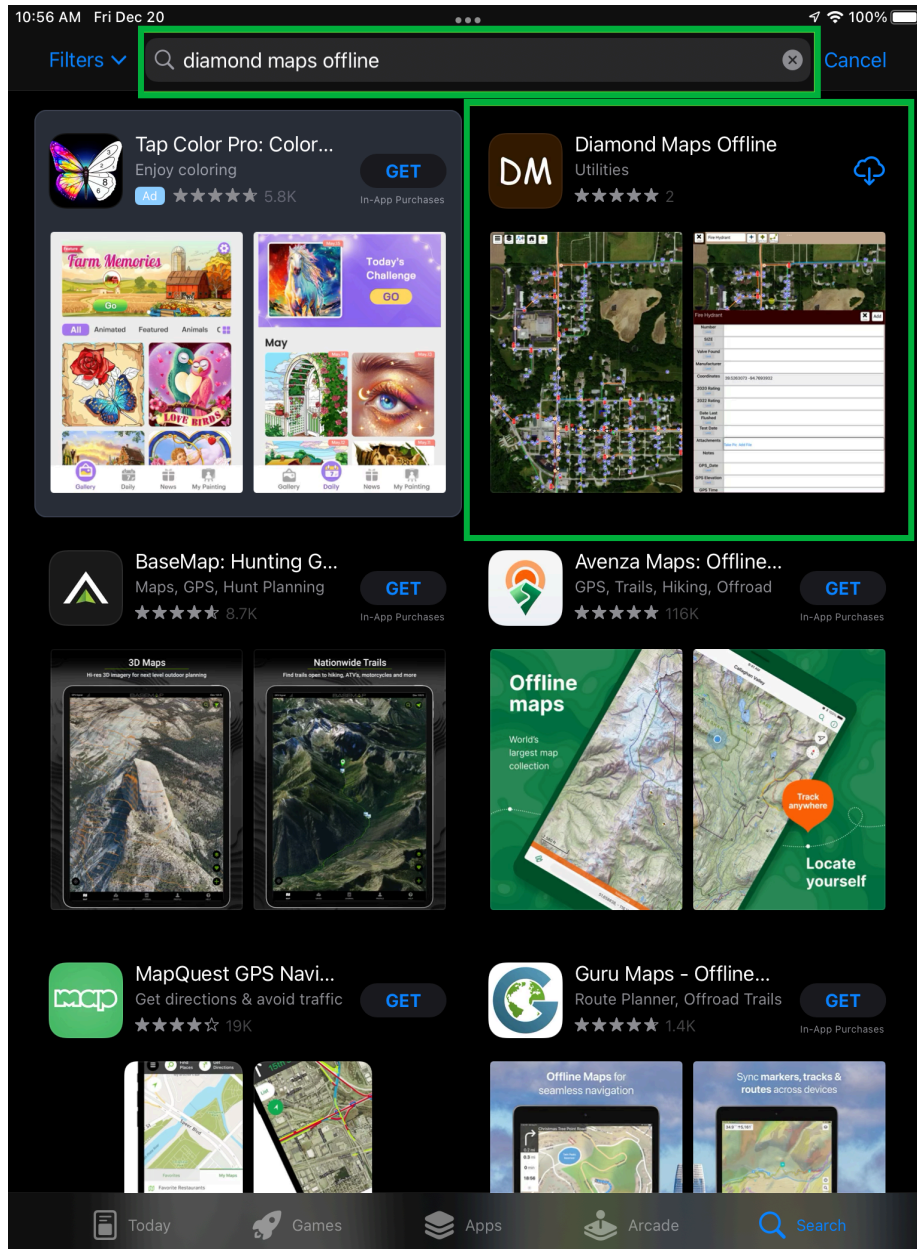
10:56 AM Fri Dec 20
100%

Filters
diamond maps offline
Cancel

Tap Color Pro: Color...
Enjoy coloring
Ad ★★★★★ 5.8K
GET
In-App Purchases

Farm Memories
Go
All Animated Featured Animals
LOVE BIRDS
Gallery Daily News My Painting

Today's Challenge
GO
May
Gallery Daily News My Painting

DM
Diamond Maps Offline
Utilities
★★★★★ 2

Fire Hydrant
Add

BaseMap: Hunting G...
Maps, GPS, Hunt Planning
★★★★★ 8.7K
GET
In-App Purchases

3D Maps
Hi-res 3D imagery for intuitive outdoor planning

Nationwide Trails
Find trails open to hiking, ATV's, motorcycles and more

Avenza Maps: Offline...
GPS, Trails, Hiking, Offroad
★★★★★ 116K
GET
In-App Purchases

Offline maps
World's largest map collection

Track anywhere
Locate yourself

map
MapQuest GPS Navi...
Get directions & avoid traffic
★★★★☆ 19K
GET

Guru Maps - Offline...
Route Planner, Offroad Trails
★★★★★ 1.4K
GET
In-App Purchases

Offline Maps for seamless navigation

Sync markers, tracks & routes across devices

Today
Games
Apps
Arcade
Search